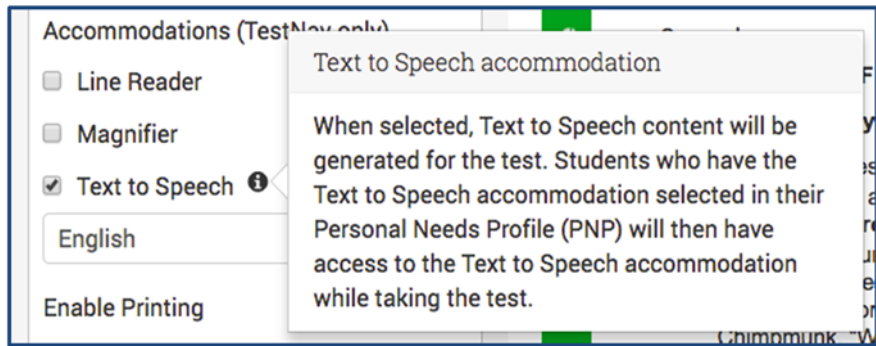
Accommodations (TestNav only)

Line Reader

Magnifier

Text to Speech

English

Enable Printing

Text to Speech accommodation

When selected, Text to Speech content will be generated for the test. Students who have the Text to Speech accommodation selected in their Personal Needs Profile (PNP) will then have access to the Text to Speech accommodation while taking the test.

Chipmunk